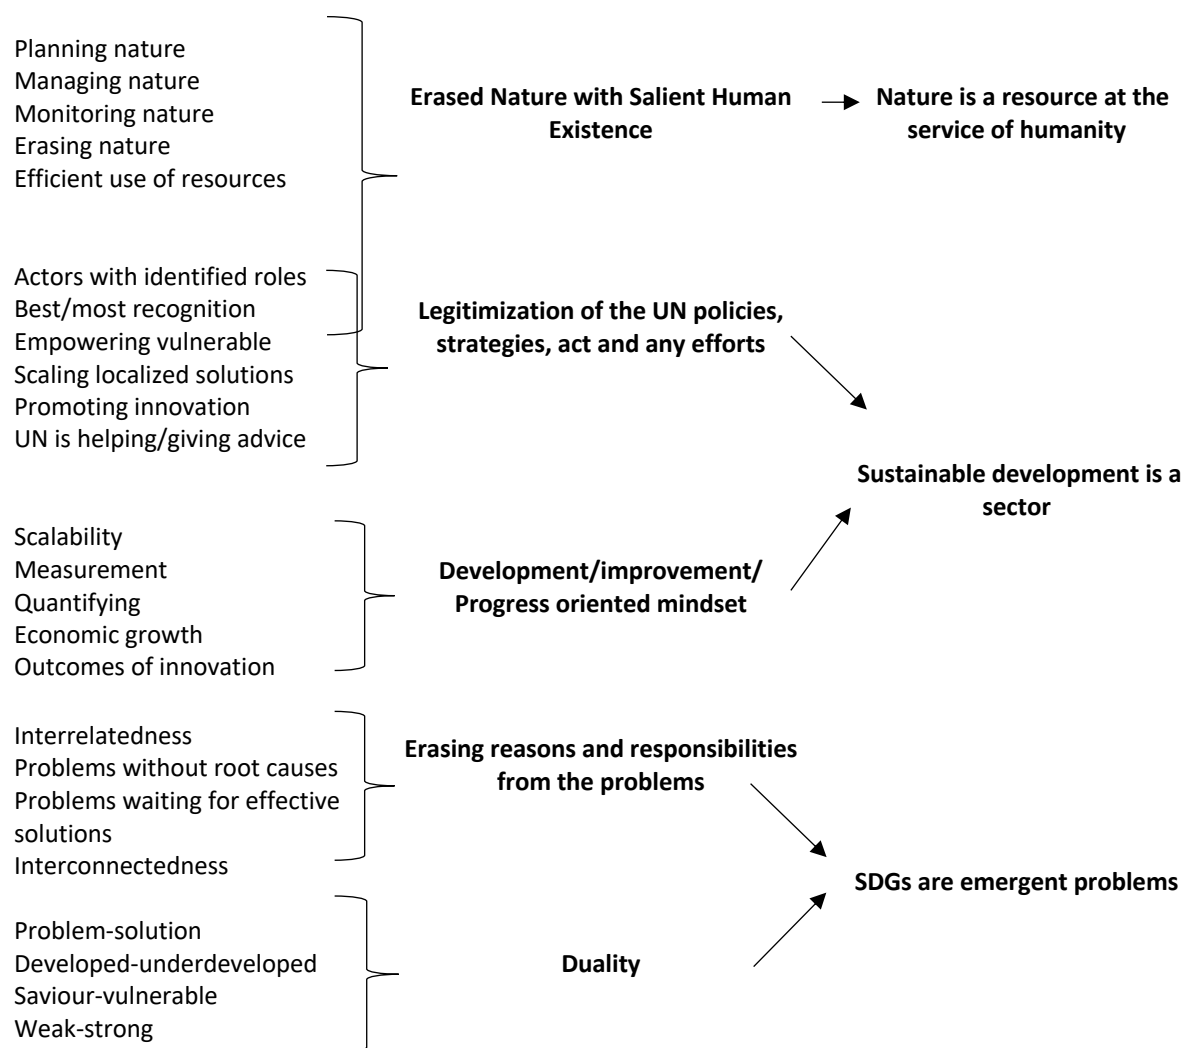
Planning nature
Managing nature
Monitoring nature
Erasing nature
Efficient use of resources

Erased Nature with Salient Human Existence

Nature is a resource at the service of humanity

Actors with identified roles
Best/most recognition
Empowering vulnerable
Scaling localized solutions
Promoting innovation
UN is helping/giving advice

Legitimization of the UN policies, strategies, act and any efforts

Sustainable development is a sector

Scalability
Measurement
Quantifying
Economic growth
Outcomes of innovation

Development/improvement/ Progress oriented mindset

Interrelatedness
Problems without root causes
Problems waiting for effective solutions
Interconnectedness

Erasing reasons and responsibilities from the problems

SDGs are emergent problems

Problem-solution
Developed-underdeveloped
Saviour-vulnerable
Weak-strong

Duality